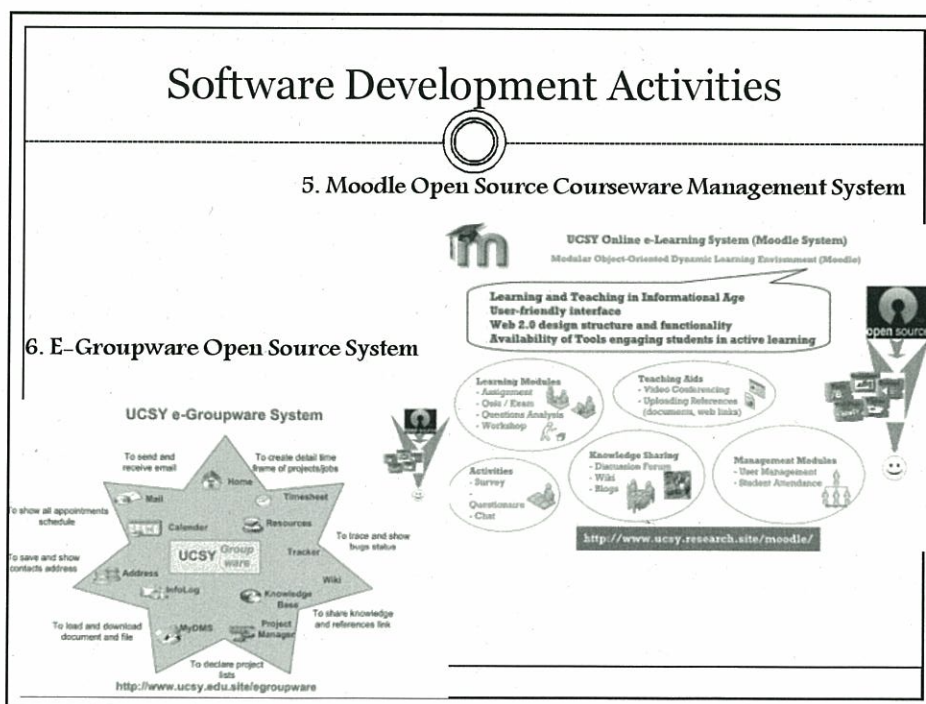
Software Development Activities

5. Moodle Open Source Courseware Management System

UCSY Online e-Learning System (Moodle System)

Modular Object-Oriented Dynamic Learning Environment (Moodle)

Learning and Teaching in Informational Age
User-friendly interface
Web 2.0 design structure and functionality
Availability of Tools engaging students in active learning

open source

Learning Modules
- Assignment
- Quiz / Exam
- Questions Analysis
- Workshop

Teaching Aids
- Video Conferencing
- Uploading References (documents, web links)

Activities
- Survey
- Questionnaire
- Chat

Knowledge Sharing
- Discussion Forum
- Wiki
- Blogs

Management Modules
- User Management
- Student Attendance

http://www.ucsy.research.site/moodle/

6. E-Groupware Open Source System

UCSY e-Groupware System

To send and receive email

To create detail time frame of projects/jobs

o show all appointments schedule

o save and show contacts address

To trace and show bugs status

To load and download document and file

To share knowledge and references link

To declare project lists

Home

Mail

Timesheet

Calender

Resources

UCSY Group ware

Tracker

Address

Wiki

InfoLog

Knowledge Base

MyDMS

Project Manager

http://www.ucsy.edu.site/egroupware